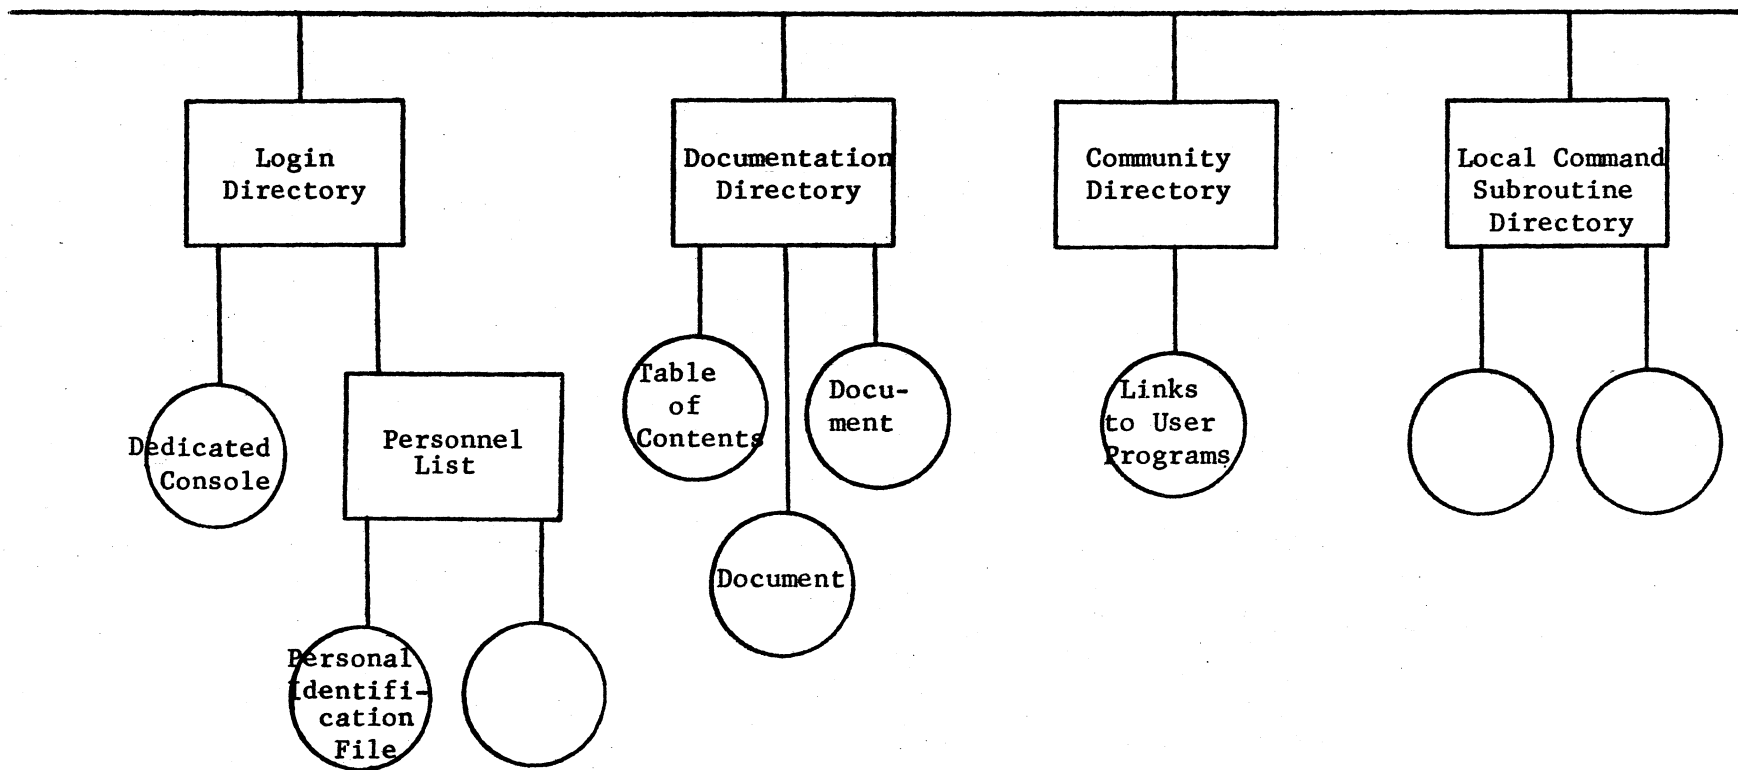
Login Directory

Dedicated Console

Personnel List

Personal Identification File

Documentation Directory

Table of Contents

Document

Document

Community Directory

Links to User Programs

Local Command Subroutine Directory